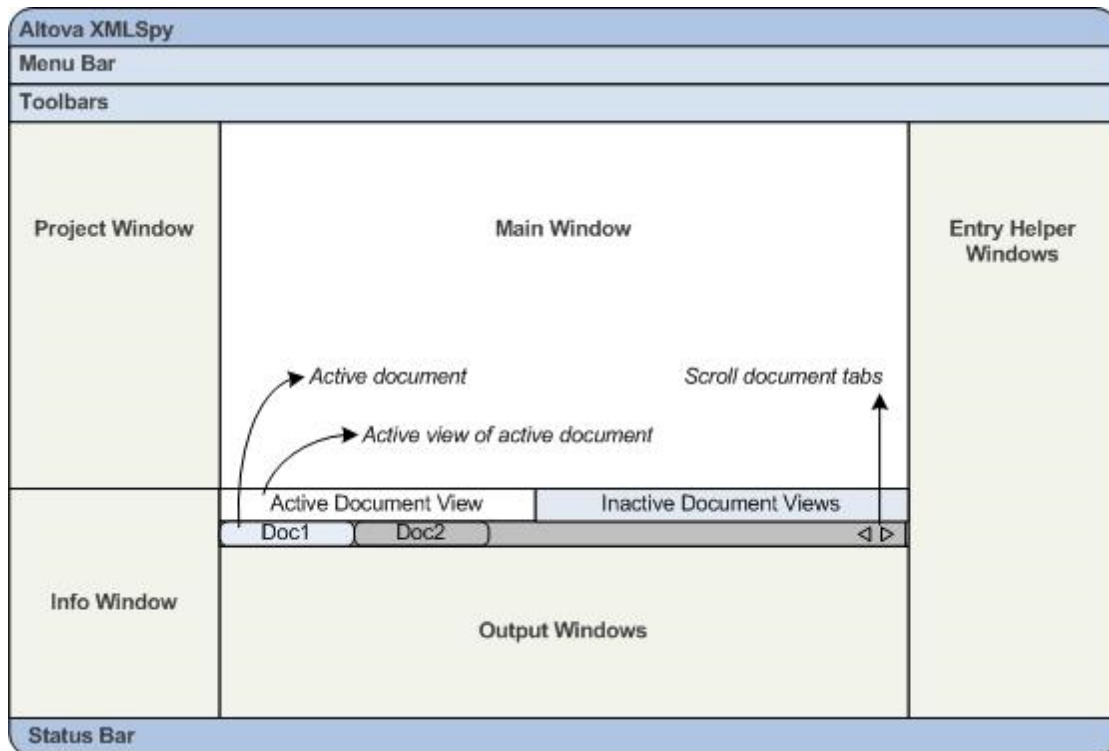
Altova XMLSpy

Menu Bar

Toolbars

Project Window

Main Window

Entry Helper Windows

Active document

Scroll document tabs

Active view of active document

Active Document View

Inactive Document Views

Doc1

Doc2

◁ ▷

Info Window

Output Windows

Status Bar